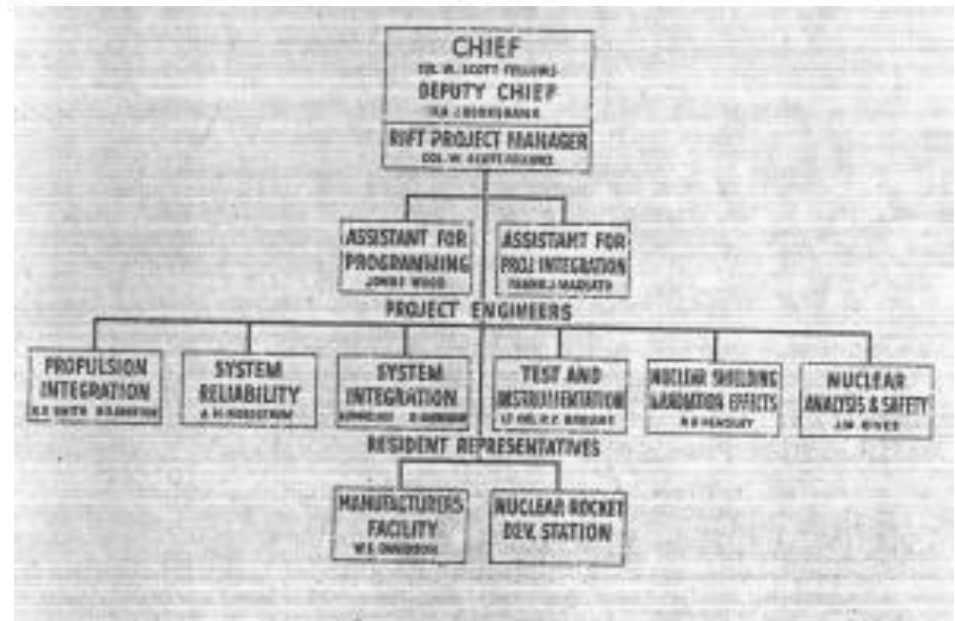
CHIEF
COL. W. SCOTT FELLOWS
DEPUTY CHIEF
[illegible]
RIFT PROJECT MANAGER
COL. W. SCOTT FELLOWS

ASSISTANT FOR PROGRAMMING
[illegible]

ASSISTANT FOR PROJ. INTEGRATION
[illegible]

PROJECT ENGINEERS

PROPULSION INTEGRATION
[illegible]

SYSTEM RELIABILITY
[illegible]

SYSTEM INTEGRATION
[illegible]

TEST AND INSTRUMENTATION
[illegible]

NUCLEAR SHIELDING RADIATION EFFECTS
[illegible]

NUCLEAR ANALYSIS & SAFETY
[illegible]

RESIDENT REPRESENTATIVES

MANUFACTURERS FACILITY
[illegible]

NUCLEAR ROCKET DEV. STATION